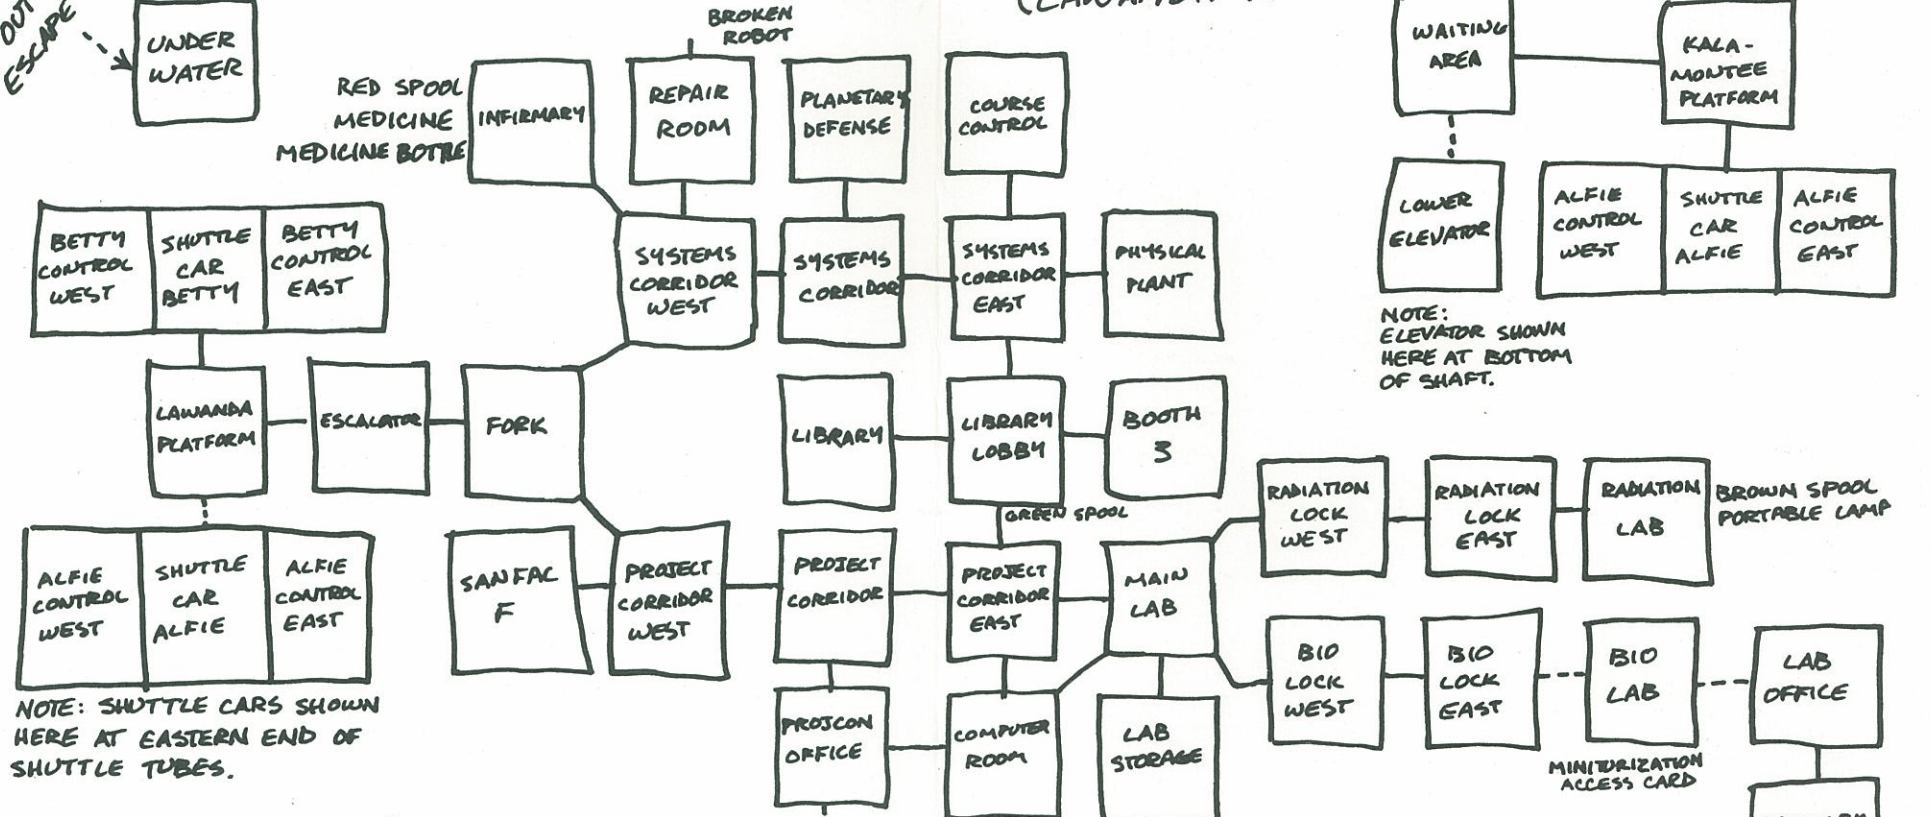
OUT ESCAPE

UNDER WATER

BROKEN ROBOT

(LABORATORY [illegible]

WAITING AREA

KALAMONTEE PLATFORM

RED SPOOL
MEDICINE
MEDICINE BOTTLE

INFIRMARY

REPAIR ROOM

PLANETARY DEFENSE

COURSE CONTROL

LOWER ELEVATOR

ALFIE CONTROL WEST

SHUTTLE CAR ALFIE

ALFIE CONTROL EAST

BETTY CONTROL WEST

SHUTTLE CAR BETTY

BETTY CONTROL EAST

SYSTEMS CORRIDOR WEST

SYSTEMS CORRIDOR

SYSTEMS CORRIDOR EAST

PHYSICAL PLANT

NOTE: ELEVATOR SHOWN HERE AT BOTTOM OF SHAFT.

LAWANDA PLATFORM

ESCALATOR

FORK

LIBRARY

LIBRARY LOBBY

BOOTH 3

GREEN SPOOL

RADIATION LOCK WEST

RADIATION LOCK EAST

RADIATION LAB

BROWN SPOOL
PORTABLE LAMP

ALFIE CONTROL WEST

SHUTTLE CAR ALFIE

ALFIE CONTROL EAST

SANFAC F

PROJECT CORRIDOR WEST

PROJECT CORRIDOR

PROJECT CORRIDOR EAST

MAIN LAB

BIO LOCK WEST

BIO LOCK EAST

BIO LAB

LAB OFFICE

NOTE: SHUTTLE CARS SHOWN HERE AT EASTERN END OF SHUTTLE TUBES.

PROJCON OFFICE

COMPUTER ROOM

LAB STORAGE

MINITURIZATION ACCESS CARD

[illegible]